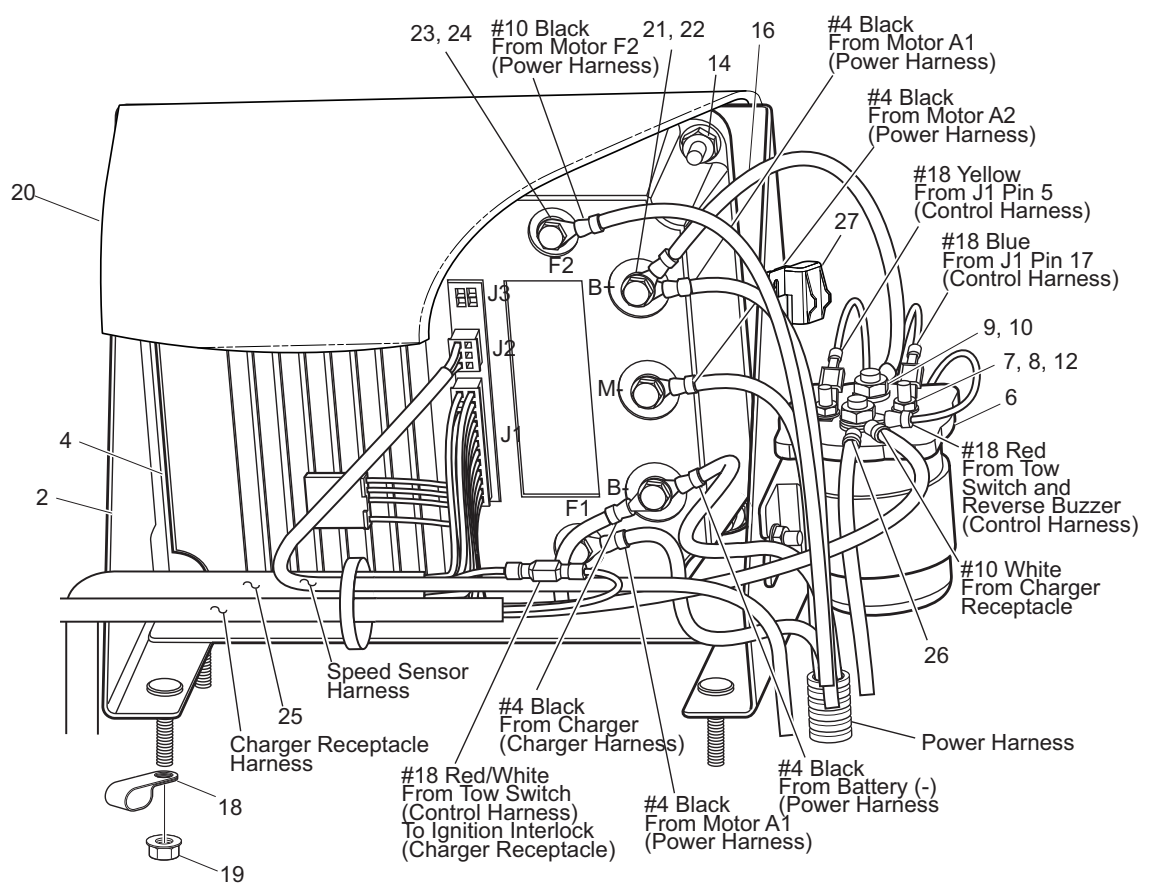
23, 24

#10 Black
From Motor F2
(Power Harness)

21, 22

14

16

#4 Black
From Motor A1
(Power Harness)

#4 Black
From Motor A2
(Power Harness)

#18 Yellow
From J1 Pin 5
(Control Harness)

27

#18 Blue
From J1 Pin 17
(Control Harness)

20

F2

J3

B+

J2

9, 10

7, 8, 12

M-

6

J1

4

#18 Red
From Tow
Switch and
Reverse Buzzer
(Control Harness)

B-

2

F1

#10 White
From Charger
Receptacle

26

Speed Sensor
Harness

25

#4 Black
From Charger
(Charger Harness)

Power Harness

Charger Receptacle
Harness

#18 Red/White
From Tow Switch
(Control Harness)
To Ignition Interlock
(Charger Receptacle)

#4 Black
From Battery (-)
(Power Harness

18

#4 Black
From Motor A1
(Power Harness)

19